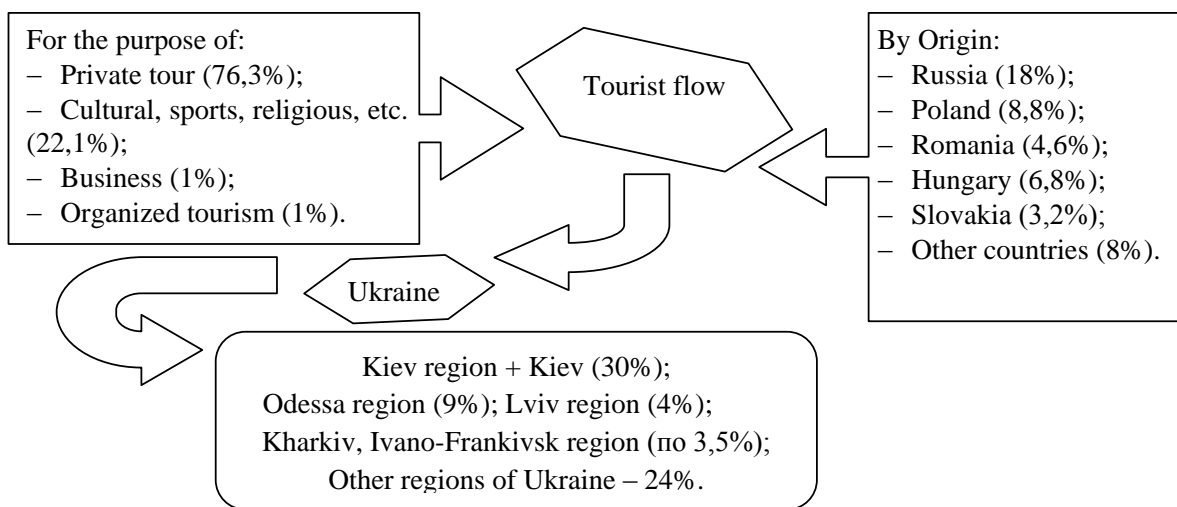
For the purpose of:
− Private tour (76,3%);
− Cultural, sports, religious, etc. (22,1%);
− Business (1%);
− Organized tourism (1%).

Tourist flow

By Origin:
− Russia (18%);
− Poland (8,8%);
− Romania (4,6%);
− Hungary (6,8%);
− Slovakia (3,2%);
− Other countries (8%).

Ukraine

Kiev region + Kiev (30%);
Odessa region (9%); Lviv region (4%);
Kharkiv, Ivano-Frankivsk region (по 3,5%);
Other regions of Ukraine – 24%.